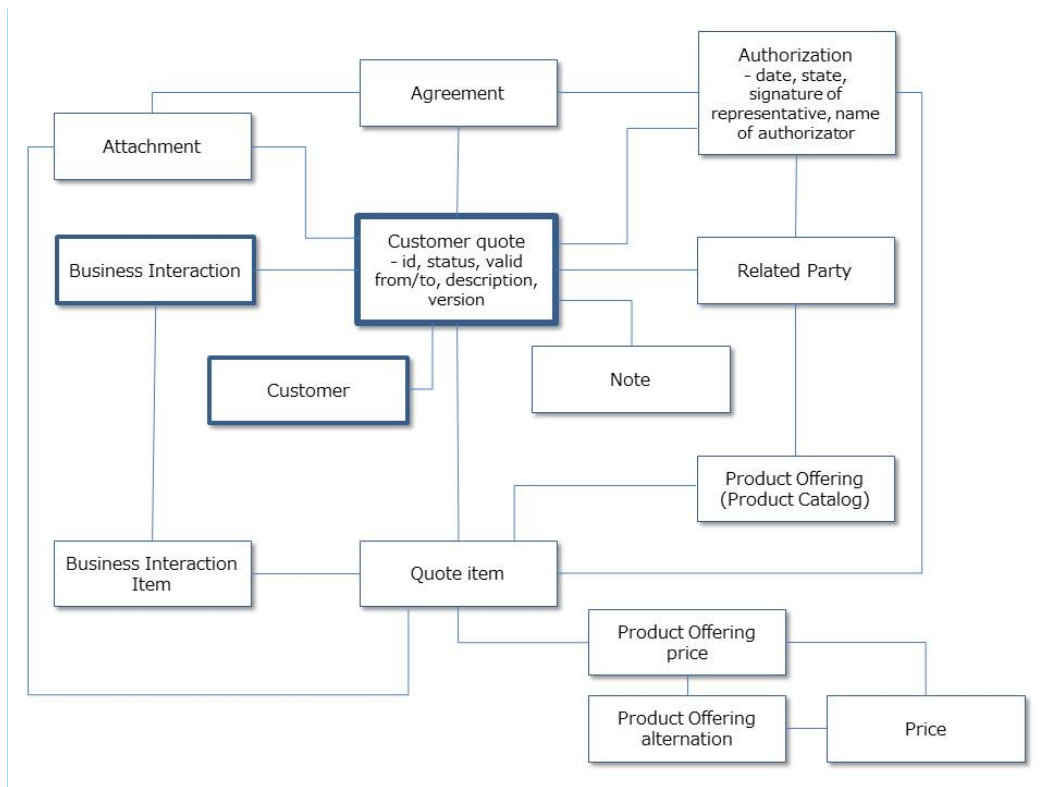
Agreement

Authorization
- date, state, signature of representative, name of authorizator

Attachment

Customer quote
- id, status, valid from/to, description, version

Business Interaction

Related Party

Customer

Note

Product Offering
(Product Catalog)

Business Interaction Item

Quote item

Product Offering price

Product Offering alternation

Price